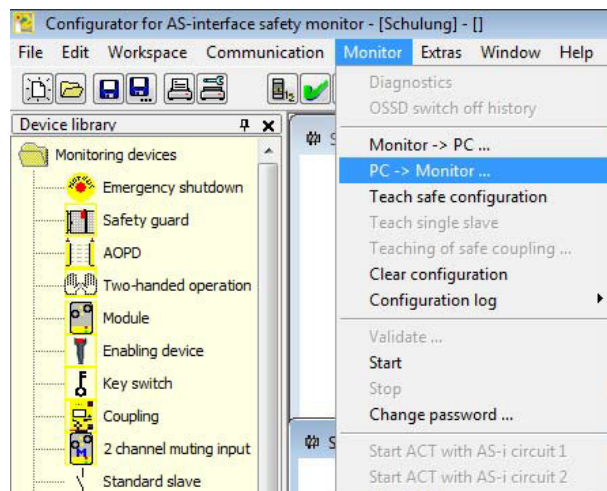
Configurator for AS-interface safety monitor - [Schulung] - []

File Edit Workspace Communication Monitor Extras Window Help

Device library

Monitoring devices

Emergency shutdown

Safety guard

AOPD

Two-handed operation

Module

Enabling device

Key switch

Coupling

2 channel muting input

Standard slave

Diagnostics

OSSD switch off history

Monitor -> PC ...

PC -> Monitor ...

Teach safe configuration

Teach single slave

Teaching of safe coupling ...

Clear configuration

Configuration log

Validate ...

Start

Stop

Change password ...

Start ACT with AS-i circuit 1

Start ACT with AS-i circuit 2